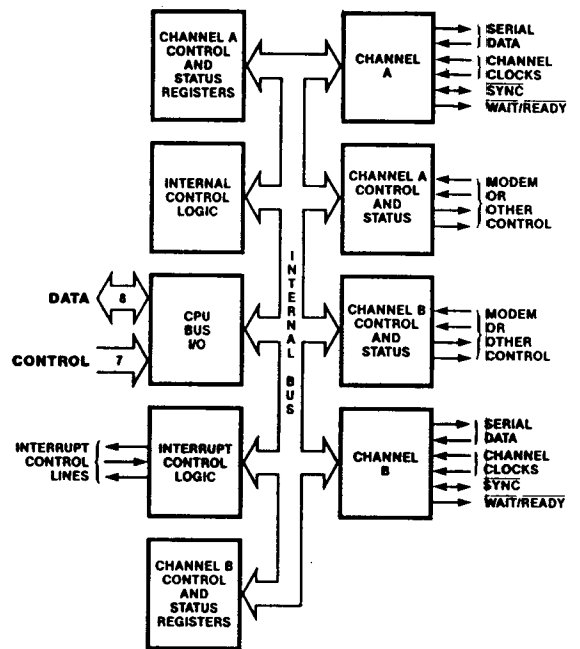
CHANNEL A CONTROL AND STATUS REGISTERS

CHANNEL A

SERIAL DATA

CHANNEL CLOCKS

$\overline{SYNC}$

$\overline{WAIT}/READY$

INTERNAL CONTROL LOGIC

CHANNEL A CONTROL AND STATUS

MODEM OR OTHER CONTROL

INTERNAL BUS

DATA

8

CPU BUS I/O

CONTROL

7

CHANNEL B CONTROL AND STATUS

MODEM OR OTHER CONTROL

INTERRUPT CONTROL LINES

INTERRUPT CONTROL LOGIC

CHANNEL B

SERIAL DATA

CHANNEL CLOCKS

$\overline{SYNC}$

$\overline{WAIT}/READY$

CHANNEL B CONTROL AND STATUS REGISTERS